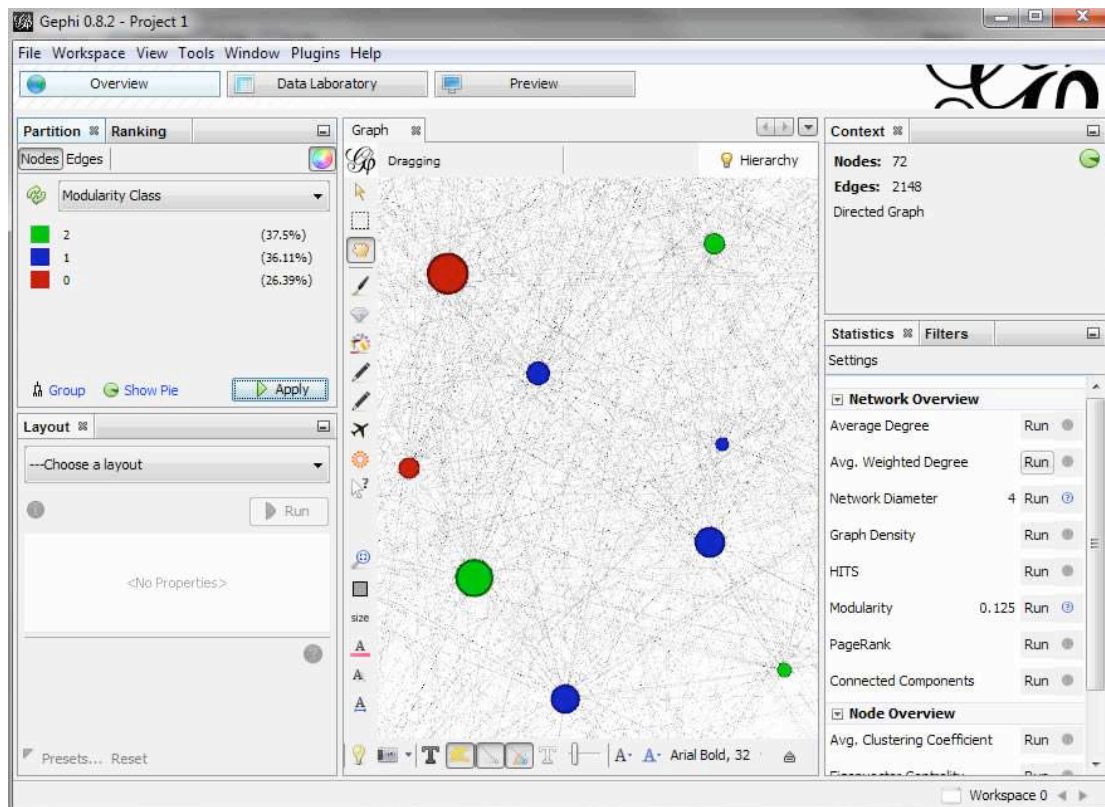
Gephi 0.8.2 - Project 1

File Workspace View Tools Window Plugins Help

Overview Data Laboratory Preview

Partition Ranking

Nodes Edges

Modularity Class

| | | |
|---|---|---|
| 2 | (37.5%) |
| 1 | (36.11%) |
| 0 | (26.39%) |

Group Show Pie Apply

Layout

---Choose a layout

Run

<No Properties>

Presets... Reset

Graph

Dragging

Hierarchy

size

A· A· Arial Bold, 32

Context

Nodes: 72
Edges: 2148
Directed Graph

Statistics Filters

Settings

Network Overview

| | | |
|---|---|---|
| Average Degree | | Run |
| Avg. Weighted Degree | | Run |
| Network Diameter | 4 | Run |
| Graph Density | | Run |
| HITS | | Run |
| Modularity | 0.125 | Run |
| PageRank | | Run |
| Connected Components | | Run |

Node Overview

| | |
|---|---|
| Avg. Clustering Coefficient | Run |

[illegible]

Workspace 0